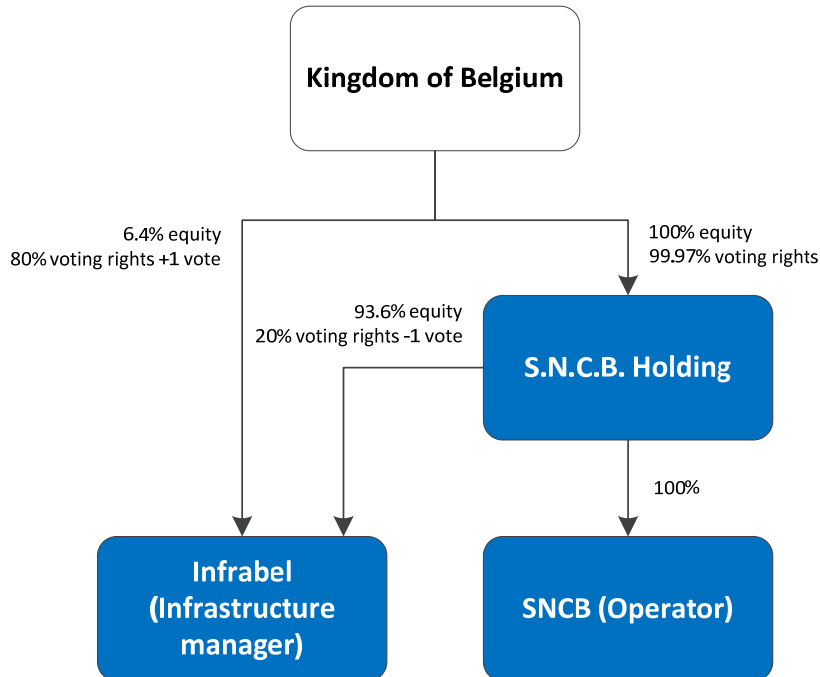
Kingdom of Belgium

6.4% equity
80% voting rights +1 vote

100% equity
99.97% voting rights

93.6% equity
20% voting rights -1 vote

S.N.C.B. Holding

100%

Infrabel (Infrastructure manager)

SNCB (Operator)